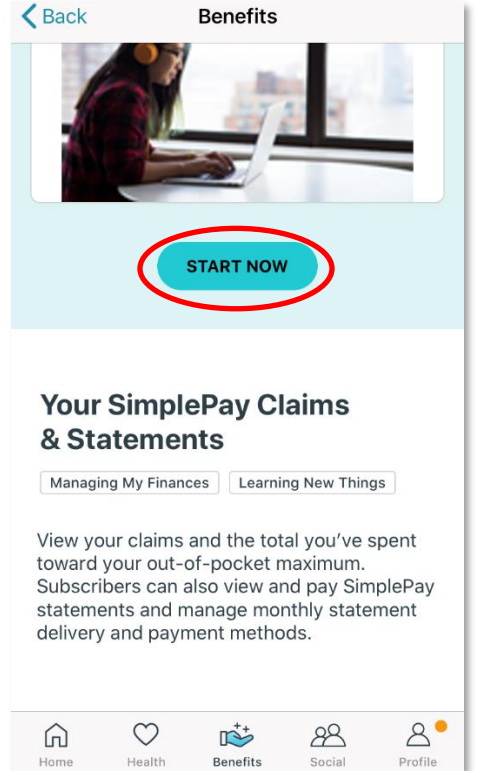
< Back

Benefits

START NOW

Your SimplePay Claims & Statements

Managing My Finances

Learning New Things

View your claims and the total you've spent toward your out-of-pocket maximum. Subscribers can also view and pay SimplePay statements and manage monthly statement delivery and payment methods.

Home

Health

Benefits

Social

Profile